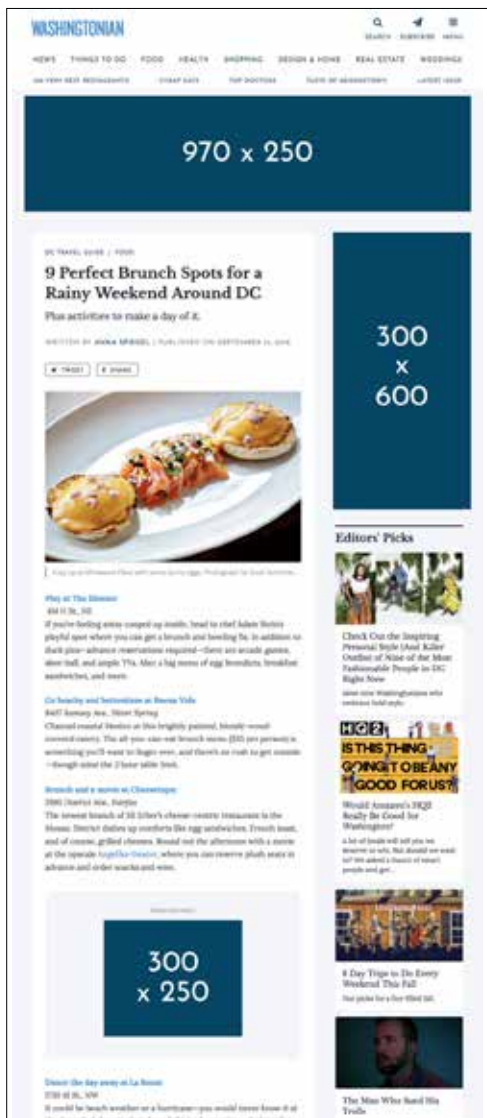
WASHINGTONIAN

SEARCH SUBSCRIBE MENU

NEWS THINGS TO DO FOOD HEALTH SHOPPING DESIGN & HOME REAL ESTATE WEDDINGS

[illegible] VERY BEST RESTAURANTS CHEAP EATS TOP DOCTORS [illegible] LATEST ISSUE

970 x 250

DC TRAVEL GUIDE | FOOD

9 Perfect Brunch Spots for a Rainy Weekend Around DC

Plus activities to make a day of it.

WRITTEN BY ANNA SPIEGEL | PUBLISHED ON SEPTEMBER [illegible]

TWEET SHARE

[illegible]

Play at The Eleanor
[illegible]
If you're feeling antsy cooped up inside, head to chef Adam Stein's playful spot where you can get a brunch and bowling fix, in addition to duck pins—advance reservations required—there are arcade games, skee-ball, and ample TVs. Also: a big menu of egg Benedicts, breakfast sandwiches, and more.

Go beachy and bottomless at Bacon Vida
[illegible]
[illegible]

Brunch and a movie at Cinemas
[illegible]
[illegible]

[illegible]

300 x 250

Dance the day away at La Bonne
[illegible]
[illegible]

300 x 600

Editors' Picks

Check Out the Inspiring Personal Style (And Killer Outfits) of Nine of the Most Fashionable People in DC Right Now
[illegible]

HQ2 IS THIS THING GOING TO BE ANY GOOD FOR US?

Would Amazon's HQ2 Really Be Good for Washington?
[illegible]

8 Day Trips to Do Every Weekend This Fall
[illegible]

The Man Who Saved His Trolls